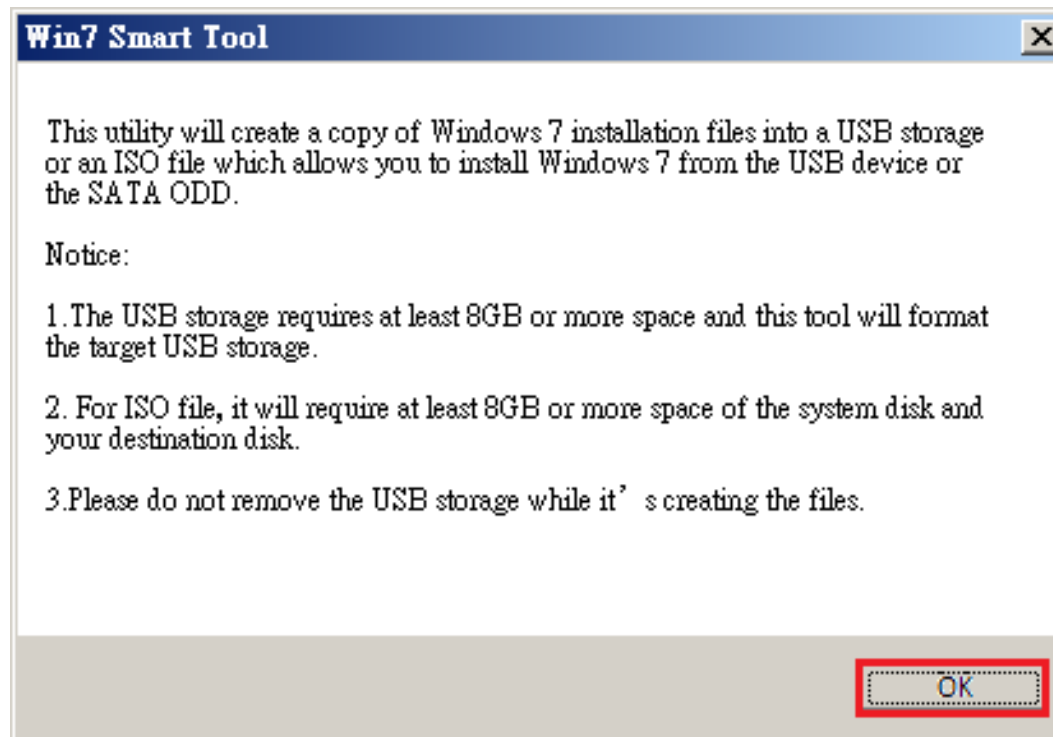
Win7 Smart Tool

X

This utility will create a copy of Windows 7 installation files into a USB storage or an ISO file which allows you to install Windows 7 from the USB device or the SATA ODD.

Notice:

1.The USB storage requires at least 8GB or more space and this tool will format the target USB storage.

2. For ISO file, it will require at least 8GB or more space of the system disk and your destination disk.

3.Please do not remove the USB storage while it’s creating the files.

OK